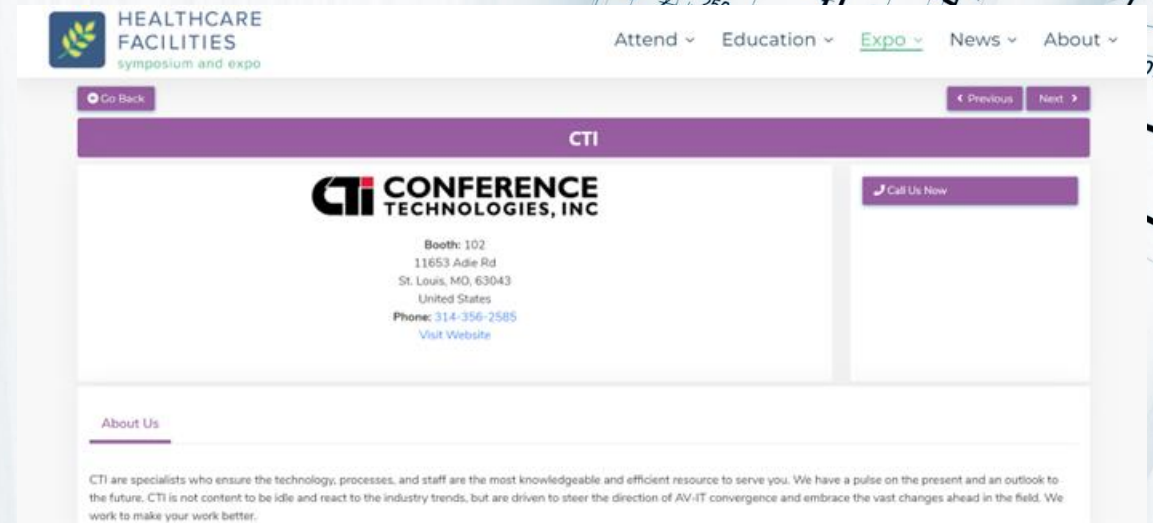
HEALTHCARE FACILITIES symposium and expo

Attend ⌄ Education ⌄ Expo ⌄ News ⌄ About ⌄

Go Back

‹ Previous Next ›

CTI

CTi CONFERENCE TECHNOLOGIES, INC

Booth: 102
11653 Adie Rd
St. Louis, MO, 63043
United States
Phone: 314-356-2585
Visit Website

Call Us Now

About Us

CTI are specialists who ensure the technology, processes, and staff are the most knowledgeable and efficient resource to serve you. We have a pulse on the present and an outlook to the future. CTI is not content to be idle and react to the industry trends, but are driven to steer the direction of AV-IT convergence and embrace the vast changes ahead in the field. We work to make your work better.